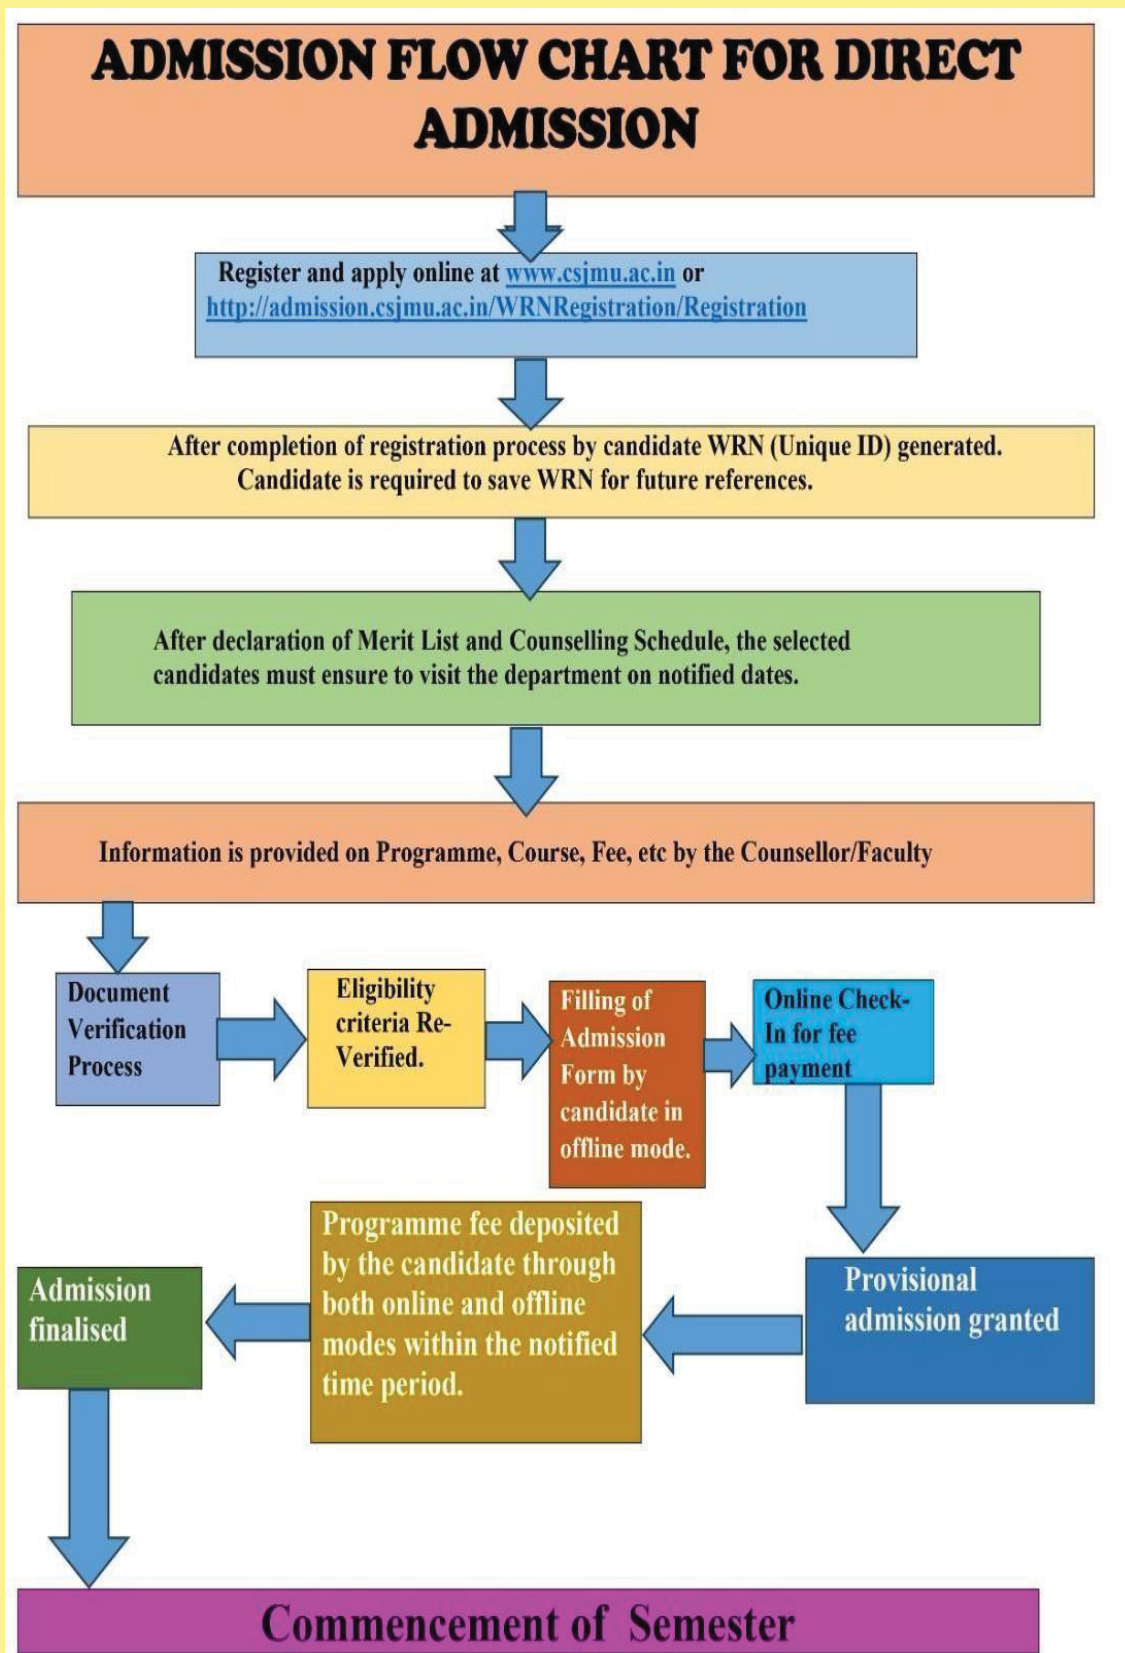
ADMISSION FLOW CHART FOR DIRECT ADMISSION

Register and apply online at www.csjmu.ac.in or http://admission.csjmu.ac.in/WRNRegistration/Registration

After completion of registration process by candidate WRN (Unique ID) generated. Candidate is required to save WRN for future references.

After declaration of Merit List and Counselling Schedule, the selected candidates must ensure to visit the department on notified dates.

Information is provided on Programme, Course, Fee, etc by the Counsellor/Faculty

Document Verification Process

Eligibility criteria Re-Verified.

Filling of Admission Form by candidate in offline mode.

Online Check-In for fee payment

Provisional admission granted

Programme fee deposited by the candidate through both online and offline modes within the notified time period.

Admission finalised

Commencement of Semester